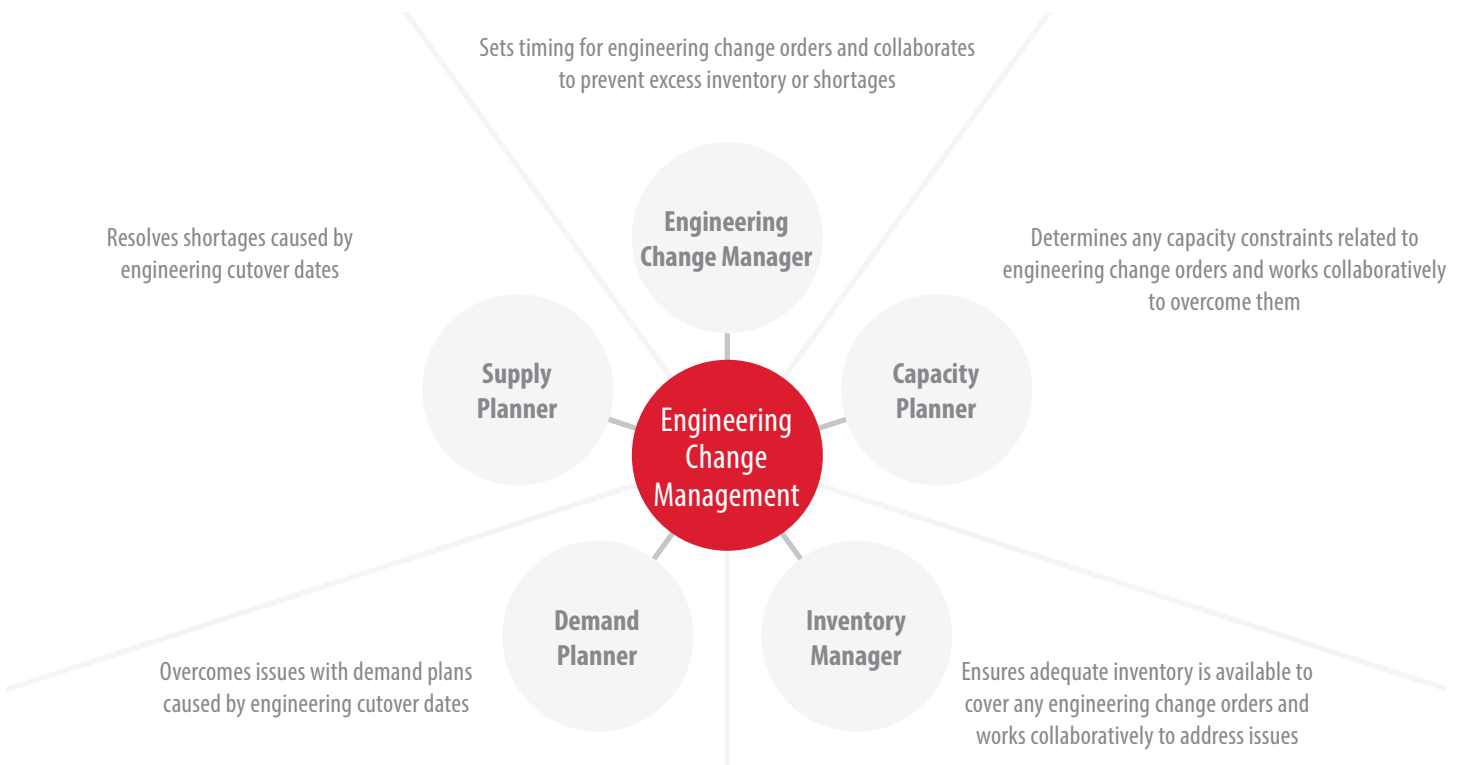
Sets timing for engineering change orders and collaborates to prevent excess inventory or shortages

Engineering Change Manager

Resolves shortages caused by engineering cutover dates

Determines any capacity constraints related to engineering change orders and works collaboratively to overcome them

Supply Planner

Engineering Change Management

Capacity Planner

Demand Planner

Inventory Manager

Overcomes issues with demand plans caused by engineering cutover dates

Ensures adequate inventory is available to cover any engineering change orders and works collaboratively to address issues